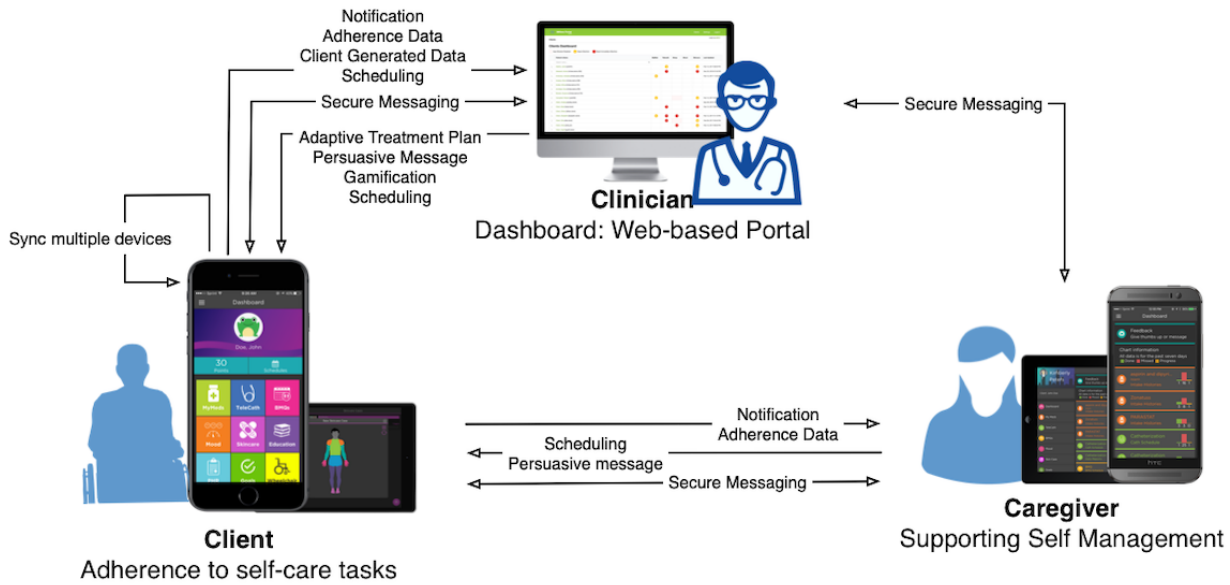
Notification
Adherence Data
Client Generated Data
Scheduling

Secure Messaging

Adaptive Treatment Plan
Persuasive Message
Gamification
Scheduling

Secure Messaging

Sync multiple devices

Clinician
Dashboard: Web-based Portal

Dashboard

Doe, John

30
Points

Schedules

MyMeds
TeleCath
BMQs
Mood
Skincare
Education
Goals

Notification
Adherence Data

Scheduling
Persuasive message

Secure Messaging

Dashboard
Feedback

Client
Adherence to self-care tasks

Caregiver
Supporting Self Management